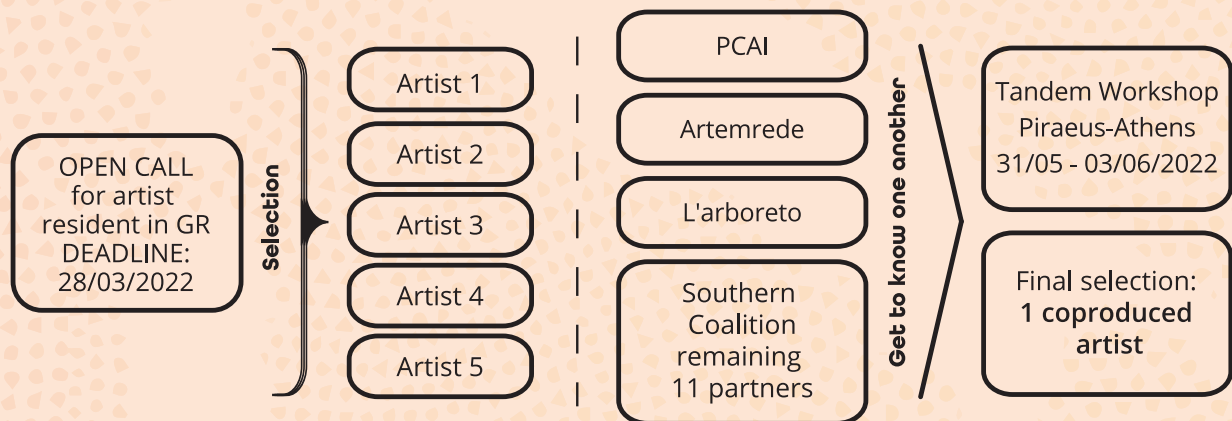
OPEN CALL for artist resident in GR DEADLINE: 28/03/2022

Selection

Artist 1

Artist 2

Artist 3

Artist 4

Artist 5

PCAI

Artemrede

L'arboreto

Southern Coalition remaining 11 partners

Get to know one another

Tandem Workshop Piraeus-Athens 31/05 - 03/06/2022

Final selection: **1 coproduced artist**